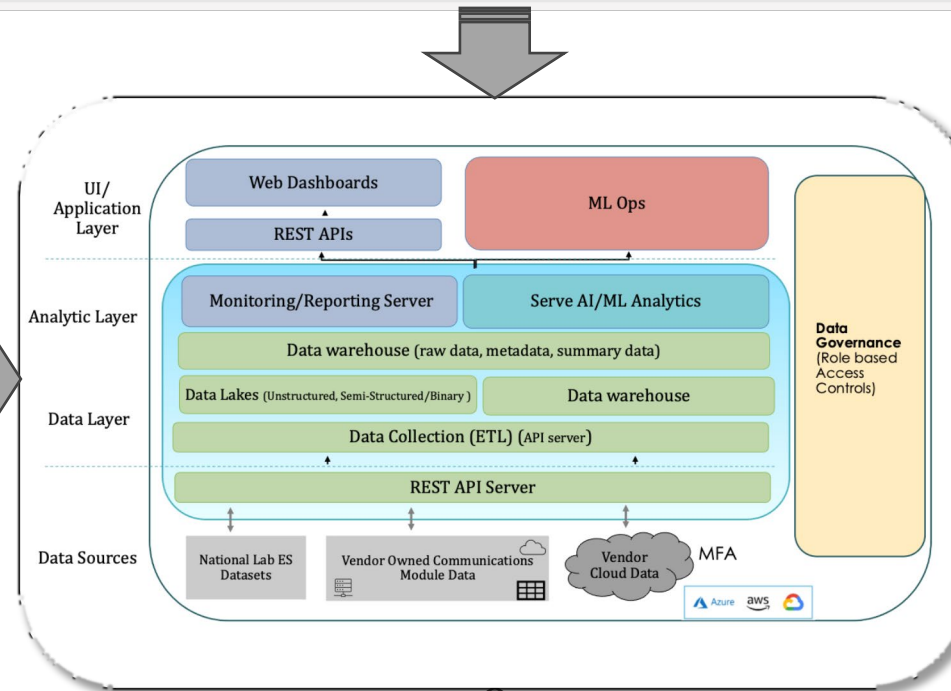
UI/
Application
Layer

Web Dashboards

REST APIs

ML Ops

Analytic Layer

Monitoring/Reporting Server

Serve AI/ML Analytics

Data warehouse (raw data, metadata, summary data)

Data Layer

Data Lakes (Unstructured, Semi-Structured/Binary )

Data warehouse

Data Collection (ETL) (API server)

REST API Server

Data Sources

National Lab ES Datasets

Vendor Owned Communications Module Data

Vendor Cloud Data

MFA

Azure aws

Data Governance (Role based Access Controls)